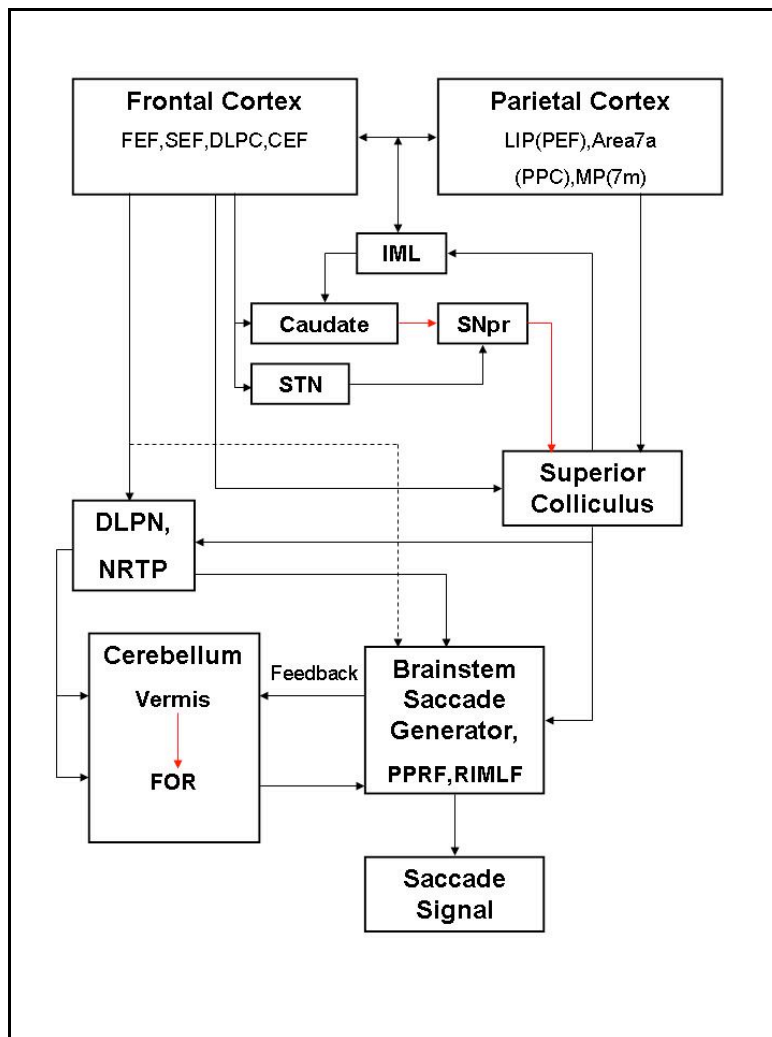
Frontal Cortex
FEF,SEF,DLPC,CEF

Parietal Cortex
LIP(PEF),Area7a
(PPC),MP(7m)

IML

Caudate

SNpr

STN

Superior Colliculus

DLPN,
NRTP

Cerebellum
Vermis
FOR

Feedback

Brainstem Saccade Generator,
PPRF,RIMLF

Saccade Signal